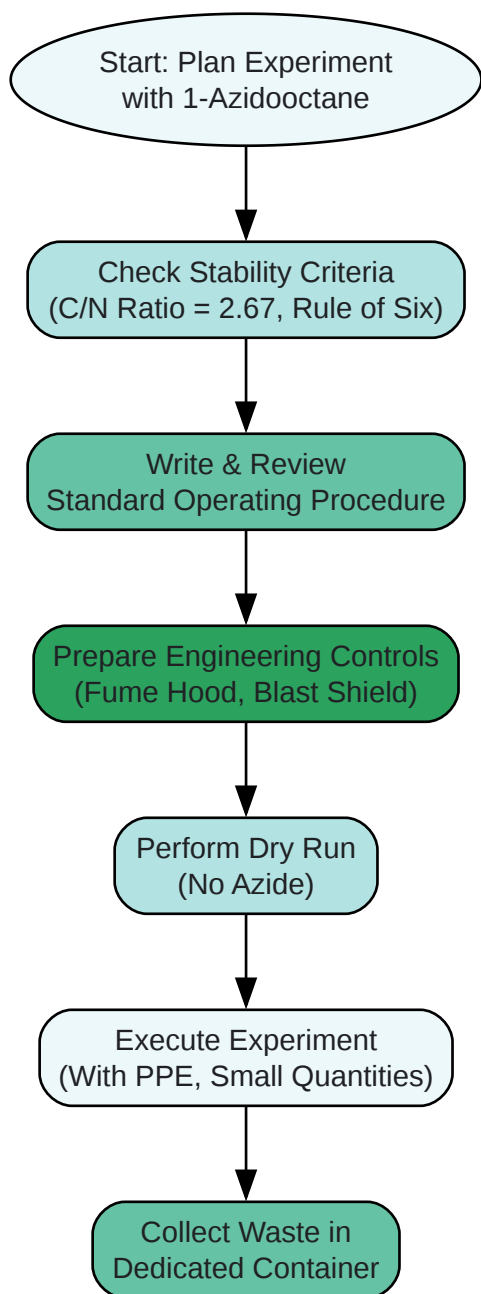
Start: Plan Experiment with 1-Azidooctane

Check Stability Criteria (C/N Ratio = 2.67, Rule of Six)

Write & Review Standard Operating Procedure

Prepare Engineering Controls (Fume Hood, Blast Shield)

Perform Dry Run (No Azide)

Execute Experiment (With PPE, Small Quantities)

Collect Waste in Dedicated Container